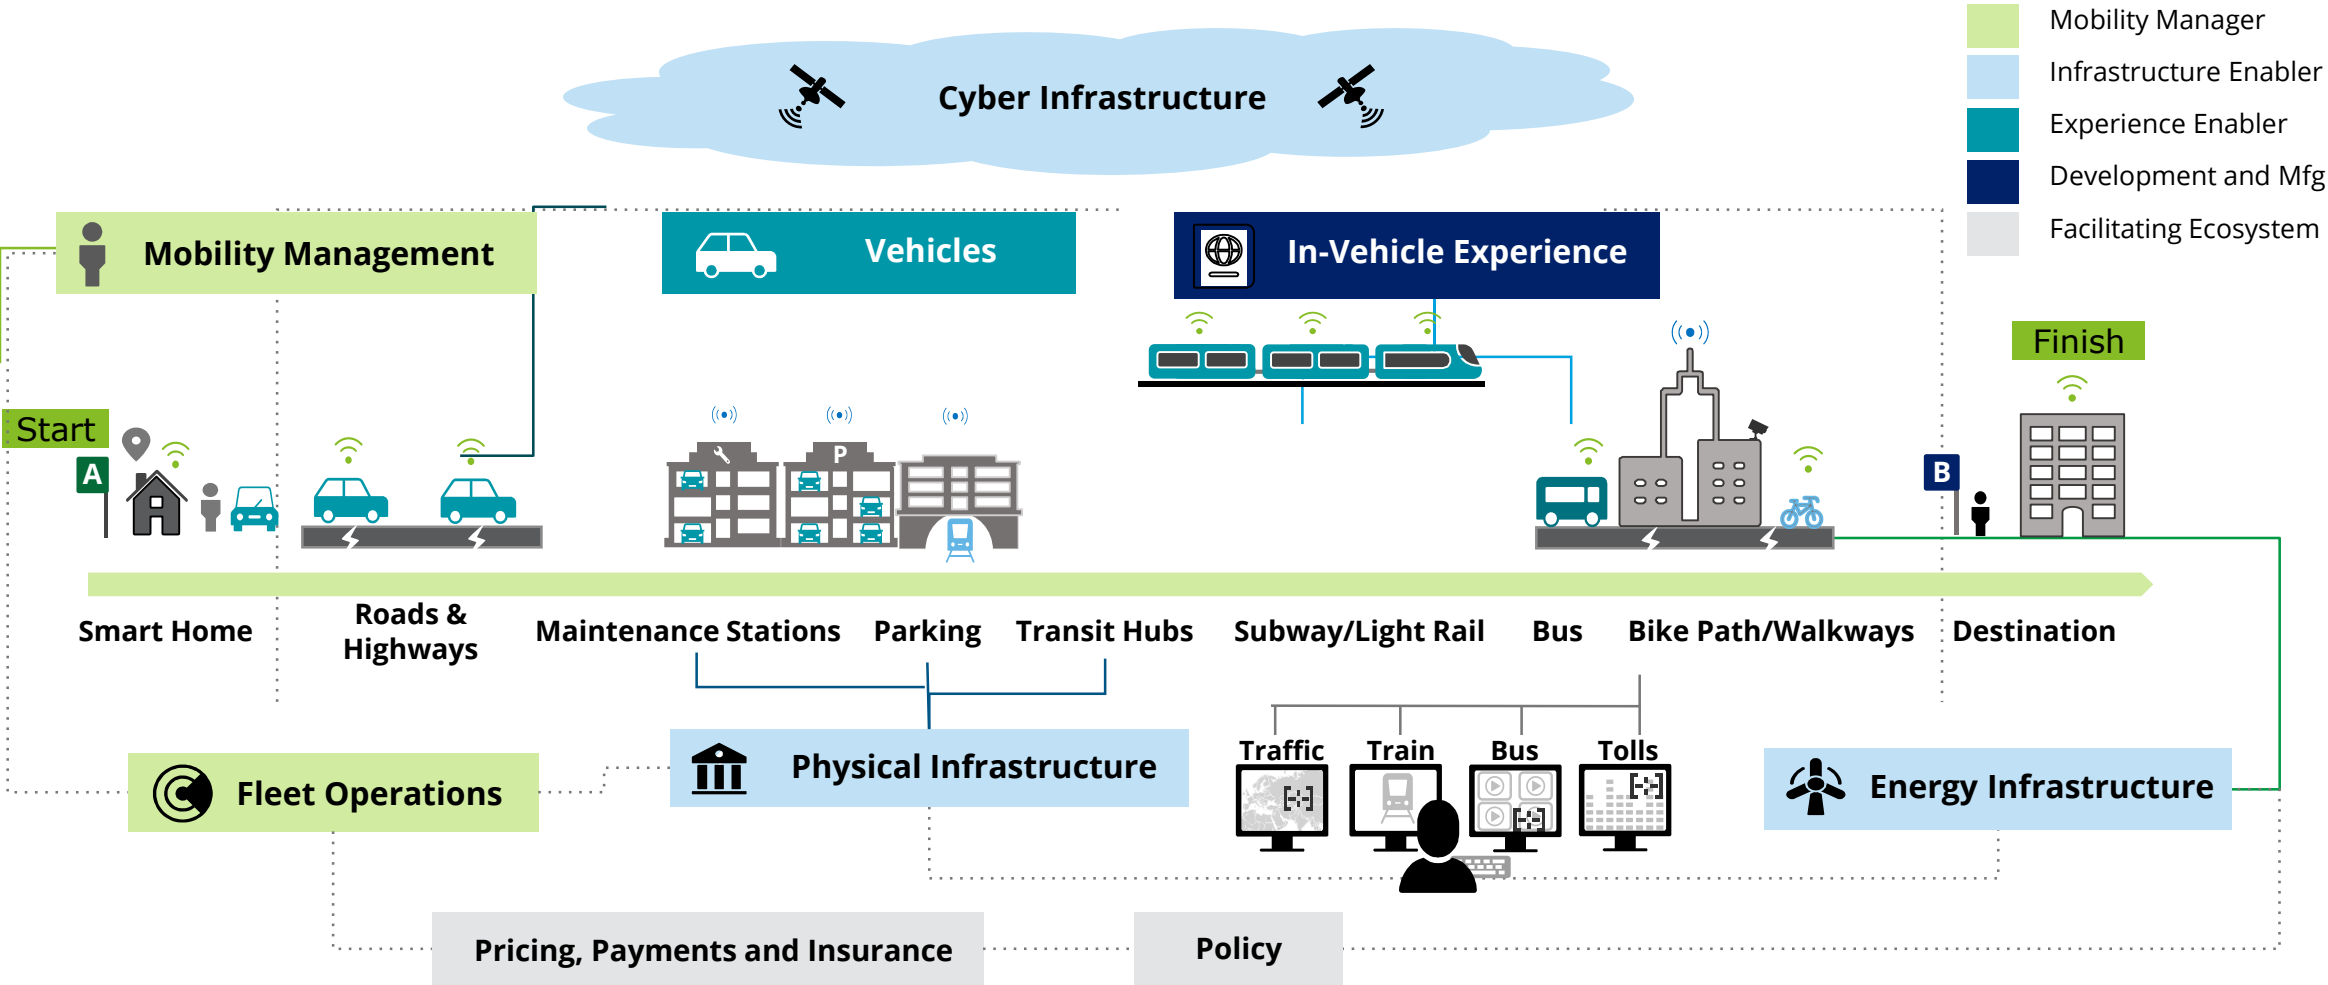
Mobility Manager
Infrastructure Enabler
Experience Enabler
Development and Mfg
Facilitating Ecosystem

Cyber Infrastructure

Mobility Management

Vehicles

In-Vehicle Experience

Finish

Start

A

P

B

Smart Home

Roads & Highways

Maintenance Stations

Parking

Transit Hubs

Subway/Light Rail

Bus

Bike Path/Walkways

Destination

Traffic

Train

Bus

Tolls

Fleet Operations

Physical Infrastructure

Energy Infrastructure

Pricing, Payments and Insurance

Policy